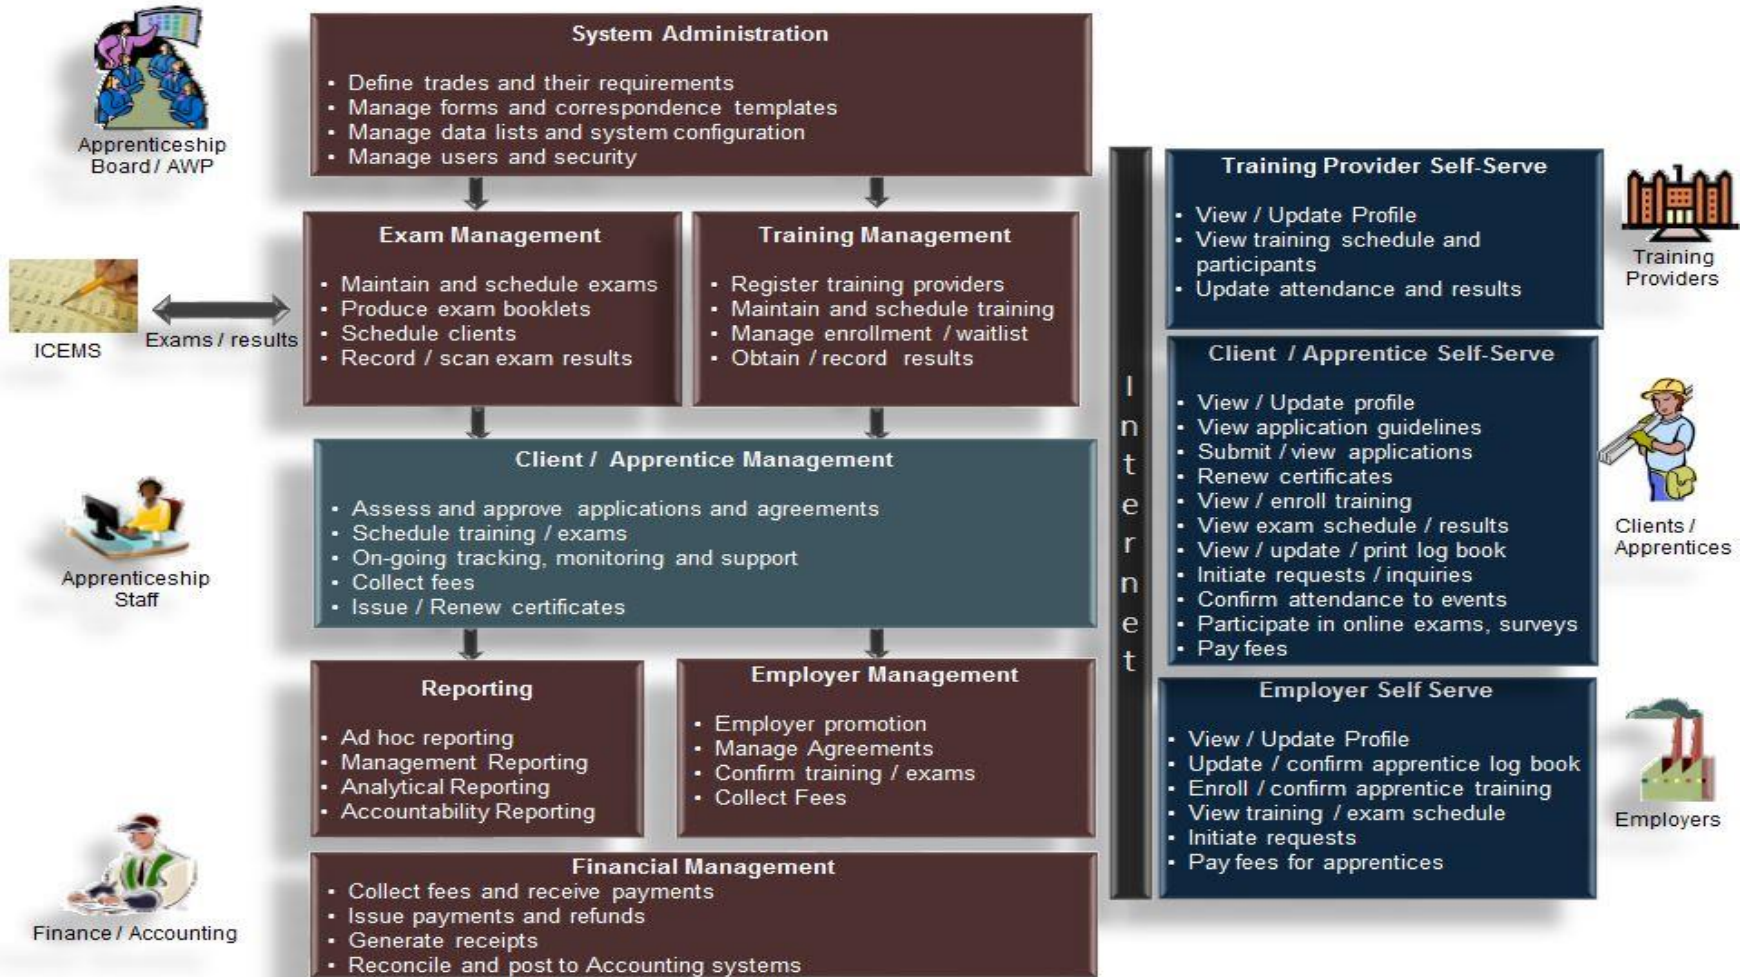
Apprenticeship Board / AWP

System Administration

- Define trades and their requirements
- Manage forms and correspondence templates
- Manage data lists and system configuration
- Manage users and security

ICEMS

Exams / results

Exam Management

- Maintain and schedule exams
- Produce exam booklets
- Schedule clients
- Record / scan exam results

Training Management

- Register training providers
- Maintain and schedule training
- Manage enrollment / waitlist
- Obtain / record results

Apprenticeship Staff

Client / Apprentice Management

- Assess and approve applications and agreements
- Schedule training / exams
- On-going tracking, monitoring and support
- Collect fees
- Issue / Renew certificates

Reporting

- Ad hoc reporting
- Management Reporting
- Analytical Reporting
- Accountability Reporting

Employer Management

- Employer promotion
- Manage Agreements
- Confirm training / exams
- Collect Fees

Finance / Accounting

Financial Management

- Collect fees and receive payments
- Issue payments and refunds
- Generate receipts
- Reconcile and post to Accounting systems

Internet

Training Provider Self-Serve

- View / Update Profile
- View training schedule and participants
- Update attendance and results

Training Providers

Client / Apprentice Self-Serve

- View / Update profile
- View application guidelines
- Submit / view applications
- Renew certificates
- View / enroll training
- View exam schedule / results
- View / update / print log book
- Initiate requests / inquiries
- Confirm attendance to events
- Participate in online exams, surveys
- Pay fees

Clients / Apprentices

Employer Self Serve

- View / Update Profile
- Update / confirm apprentice log book
- Enroll / confirm apprentice training
- View training / exam schedule
- Initiate requests
- Pay fees for apprentices

Employers